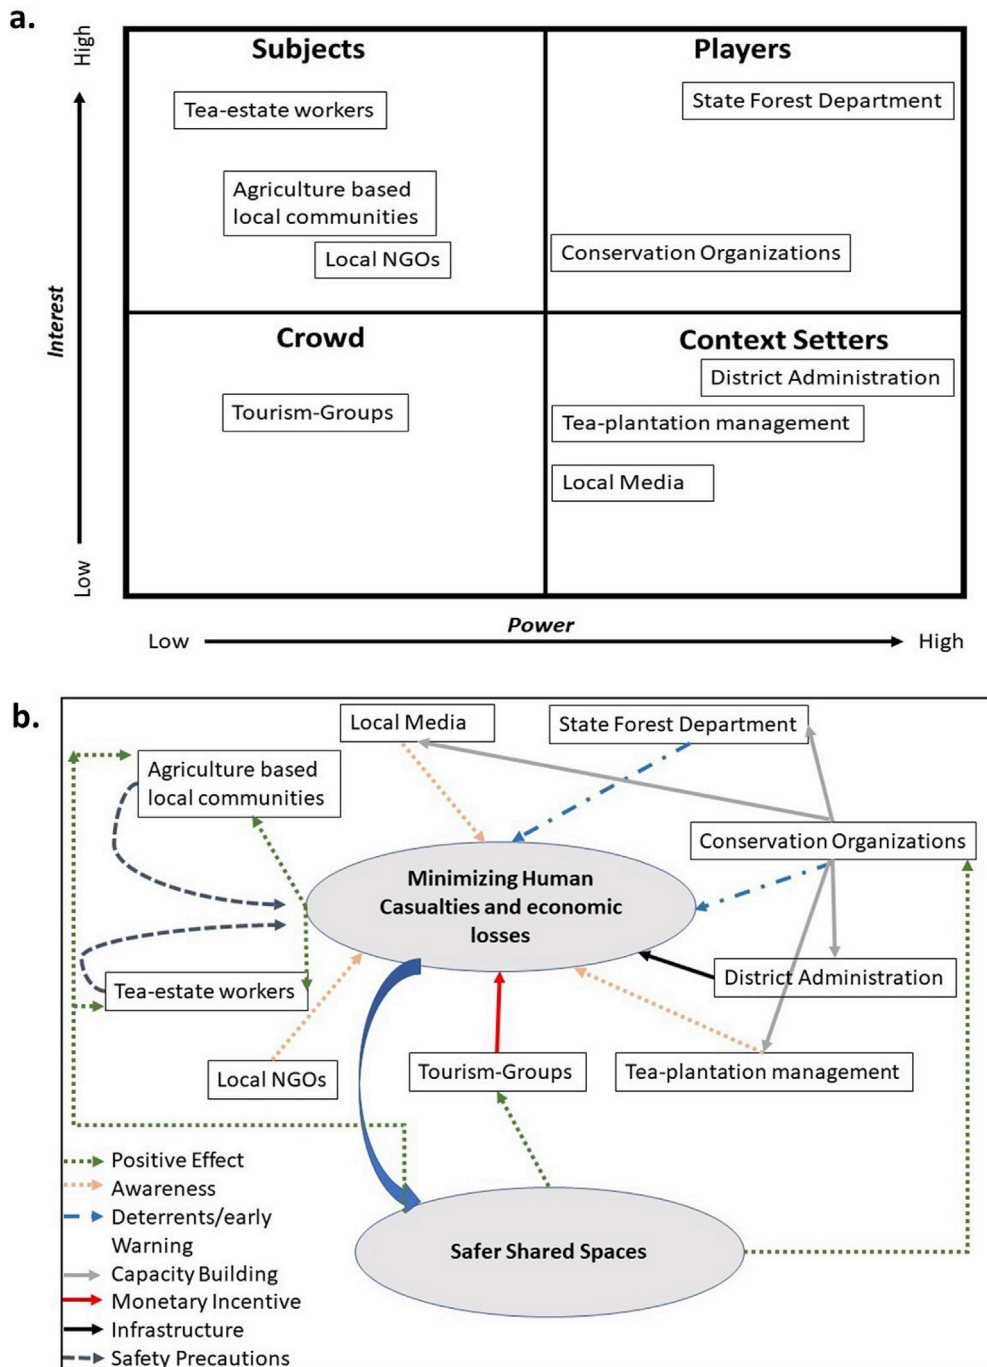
a.

High

Interest

Low

Subjects

Tea-estate workers

Agriculture based local communities

Local NGOs

Players

State Forest Department

Conservation Organizations

Crowd

Tourism-Groups

Context Setters

District Administration

Tea-plantation management

Local Media

Low

Power

High

b.

Local Media

State Forest Department

Agriculture based local communities

Conservation Organizations

Minimizing Human Casualties and economic losses

Tea-estate workers

District Administration

Local NGOs

Tourism-Groups

Tea-plantation management

Positive Effect

Awareness

Deterrents/early Warning

Capacity Building

Monetary Incentive

Infrastructure

Safety Precautions

Safer Shared Spaces